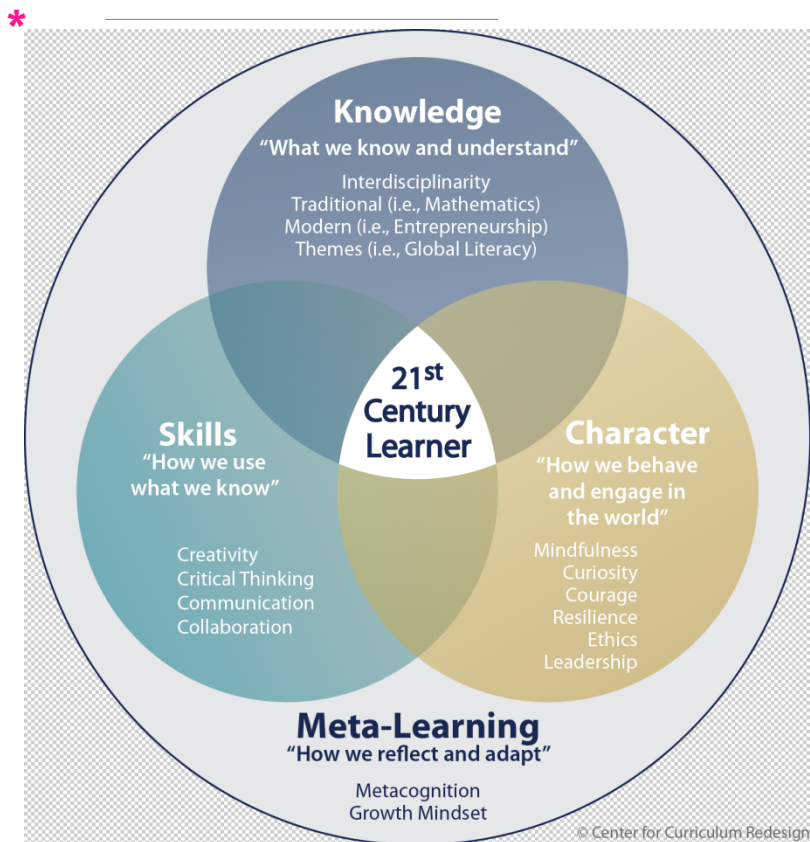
*

Knowledge
“What we know and understand”
Interdisciplinarity
Traditional (i.e., Mathematics)
Modern (i.e., Entrepreneurship)
Themes (i.e., Global Literacy)

21$^{st}$ Century Learner

Skills
“How we use what we know”
Creativity
Critical Thinking
Communication
Collaboration

Character
“How we behave and engage in the world”
Mindfulness
Curiosity
Courage
Resilience
Ethics
Leadership

Meta-Learning
“How we reflect and adapt”
Metacognition
Growth Mindset

© Center for Curriculum Redesign